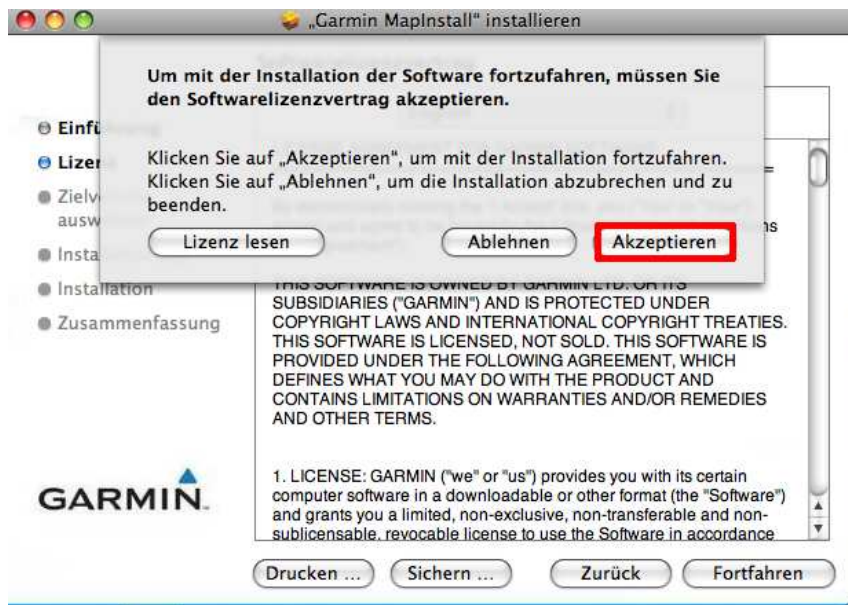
„Garmin MapInstall" installieren

Um mit der Installation der Software fortzufahren, müssen Sie den Softwarelizenzvertrag akzeptieren.

Klicken Sie auf „Akzeptieren", um mit der Installation fortzufahren. Klicken Sie auf „Ablehnen", um die Installation abzubrechen und zu beenden.

Lizenz lesen

Ablehnen

Akzeptieren

Einfü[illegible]

Lizen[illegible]

Zielv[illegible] ausw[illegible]

Insta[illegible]

Installation

Zusammenfassung

THIS SOFTWARE IS OWNED BY GARMIN LTD. OR ITS SUBSIDIARIES ("GARMIN") AND IS PROTECTED UNDER COPYRIGHT LAWS AND INTERNATIONAL COPYRIGHT TREATIES. THIS SOFTWARE IS LICENSED, NOT SOLD. THIS SOFTWARE IS PROVIDED UNDER THE FOLLOWING AGREEMENT, WHICH DEFINES WHAT YOU MAY DO WITH THE PRODUCT AND CONTAINS LIMITATIONS ON WARRANTIES AND/OR REMEDIES AND OTHER TERMS.

1. LICENSE: GARMIN ("we" or "us") provides you with its certain computer software in a downloadable or other format (the "Software") and grants you a limited, non-exclusive, non-transferable and non-sublicensable, revocable license to use the Software in accordance

GARMIN.

Drucken ...

Sichern ...

Zurück

Fortfahren